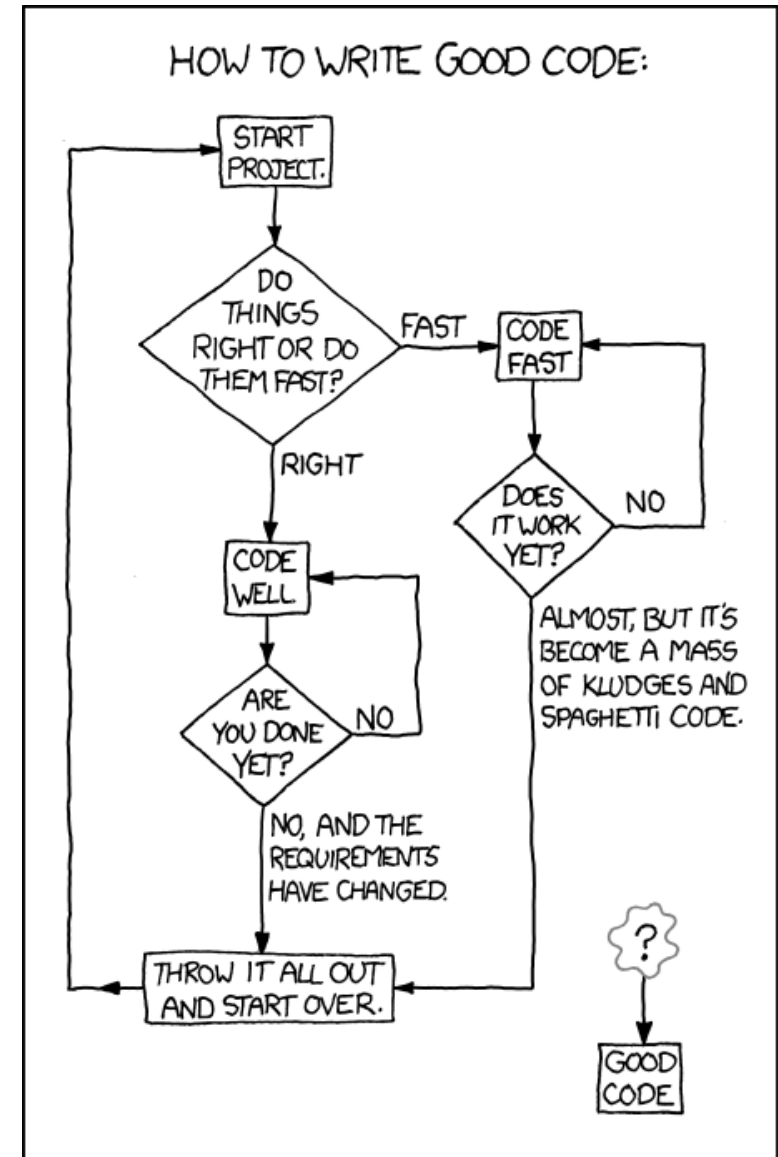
HOW TO WRITE GOOD CODE:

START PROJECT.

DO THINGS RIGHT OR DO THEM FAST?

FAST

CODE FAST

DOES IT WORK YET?

NO

ALMOST, BUT IT'S BECOME A MASS OF KLUDGES AND SPAGHETTI CODE.

RIGHT

CODE WELL.

ARE YOU DONE YET?

NO

NO, AND THE REQUIREMENTS HAVE CHANGED.

THROW IT ALL OUT AND START OVER.

?

GOOD CODE